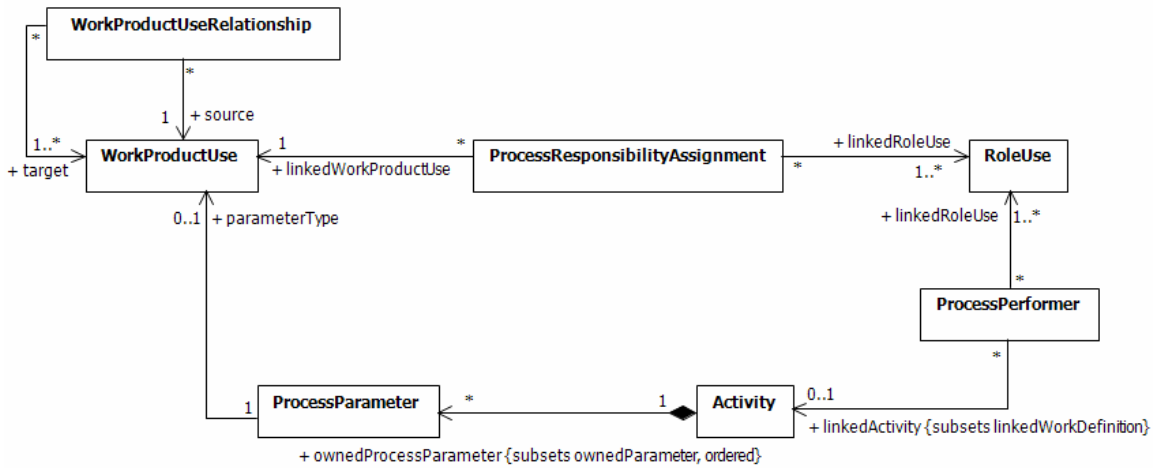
WorkProductUseRelationship

*

*

1

+ source

1..*

+ target

WorkProductUse

1

+ linkedWorkProductUse

*

ProcessResponsibilityAssignment

*

+ linkedRoleUse

1..*

RoleUse

0..1

+ parameterType

+ linkedRoleUse

1..*

*

ProcessPerformer

*

1

ProcessParameter

*

1

Activity

0..1

+ linkedActivity {subsets linkedWorkDefinition}

+ ownedProcessParameter {subsets ownedParameter, ordered}